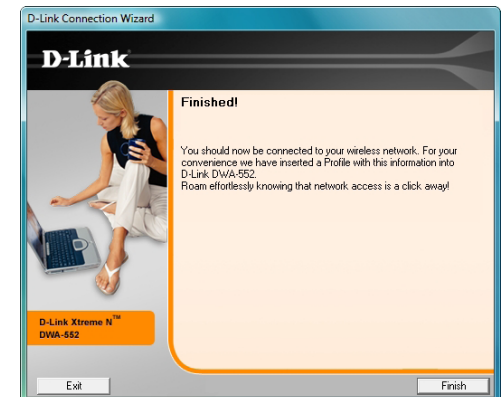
D-Link Connection Wizard

D-Link

Finished!

You should now be connected to your wireless network. For your convenience we have inserted a Profile with this information into D-Link DWA-552.
Roam effortlessly knowing that network access is a click away!

D-Link Xtreme N™
DWA-552

Exit

Finish